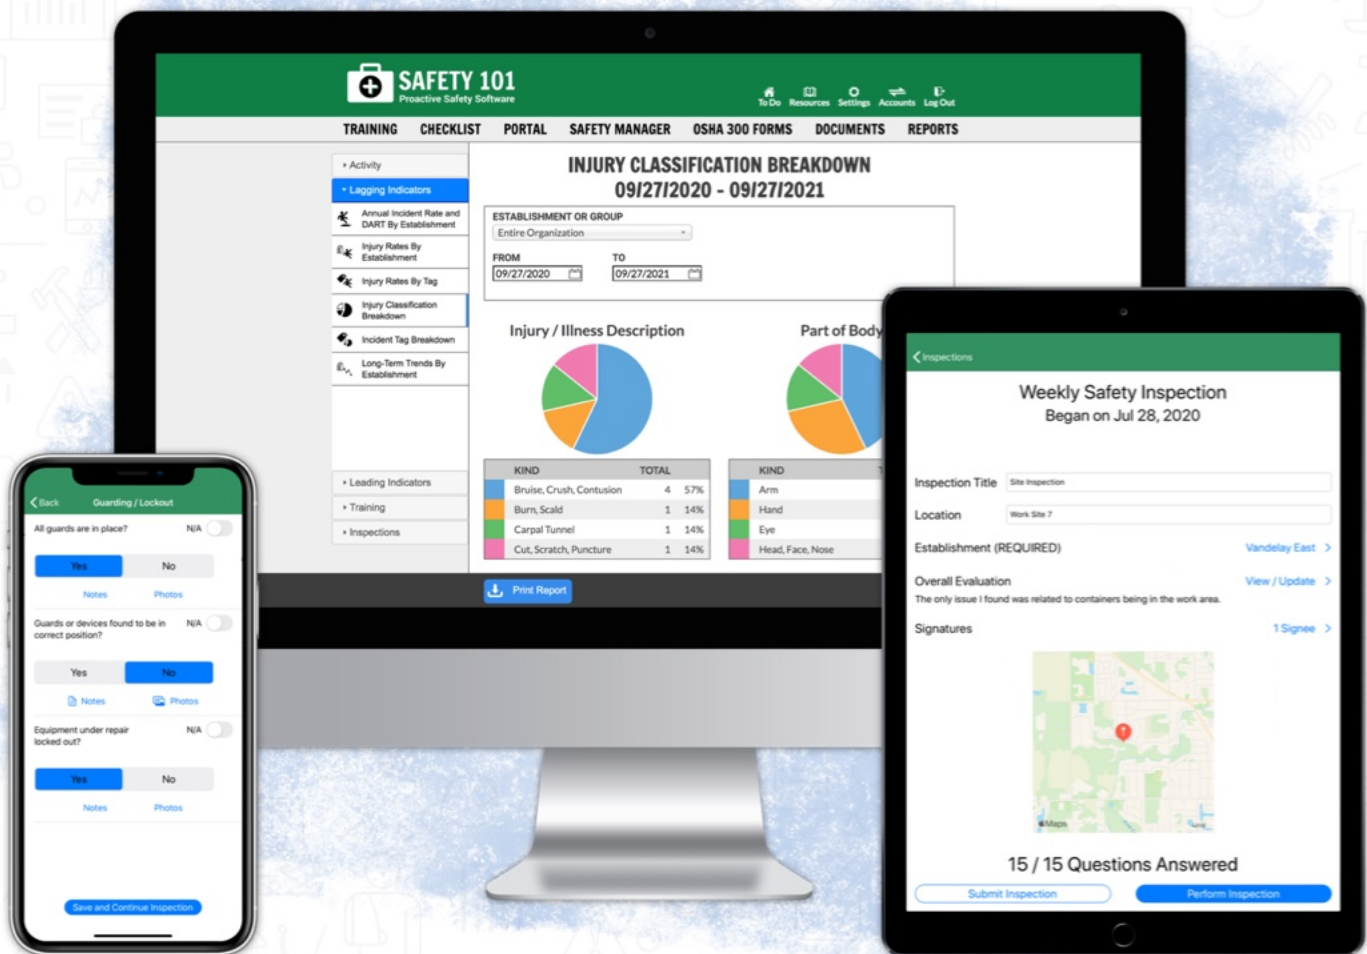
SAFETY 101
Proactive Safety Software

To Do Resources Settings Accounts Log Out

TRAINING CHECKLIST PORTAL SAFETY MANAGER OSHA 300 FORMS DOCUMENTS REPORTS

Activity
Lagging Indicators
Annual Incident Rate and DART By Establishment
Injury Rates By Establishment
Injury Rates By Tag
Injury Classification Breakdown
Incident Tag Breakdown
Long-Term Trends By Establishment
Leading Indicators
Training
Inspections

INJURY CLASSIFICATION BREAKDOWN
09/27/2020 - 09/27/2021

ESTABLISHMENT OR GROUP
Entire Organization
FROM
09/27/2020
TO
09/27/2021

Injury / Illness Description

| KIND | | TOTAL |
|---|---|---|
| Bruise, Crush, Contusion | 4 | 57% |
| Burn, Scald | 1 | 14% |
| Carpal Tunnel | 1 | 14% |
| Cut, Scratch, Puncture | 1 | 14% |

Part of Body

| KIND |
|---|
| Arm |
| Hand |
| Eye |
| Head, Face, Nose |

Print Report

Back Guarding / Lockout
All guards are in place? N/A
Yes No
Notes Photos
Guards or devices found to be in correct position? N/A
Yes No
Notes Photos
Equipment under repair locked out? N/A
Yes No
Notes Photos
Save and Continue Inspection

Inspections
Weekly Safety Inspection
Began on Jul 28, 2020
Inspection Title Site Inspection
Location Work Site 7
Establishment (REQUIRED) Vandelay East
Overall Evaluation View / Update
The only issue I found was related to containers being in the work area.
Signatures 1 Signee
Maps
15 / 15 Questions Answered
Submit Inspection Perform Inspection